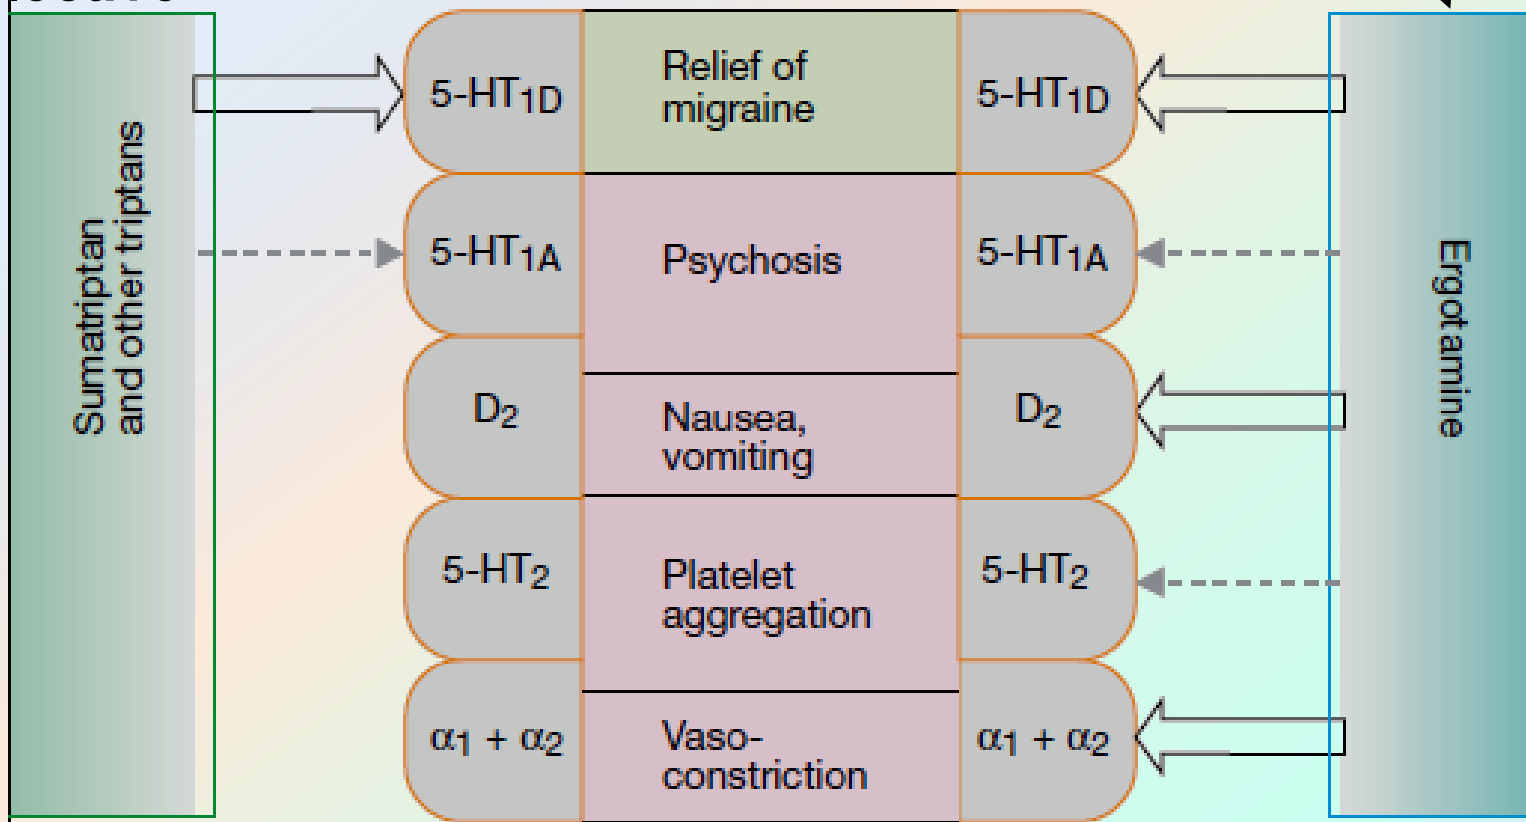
Sumatriptan and other triptans

$5\text{-}HT_{1D}$
Relief of migraine
$5\text{-}HT_{1D}$

$5\text{-}HT_{1A}$
Psychosis
$5\text{-}HT_{1A}$

$D_2$
Nausea, vomiting
$D_2$

$5\text{-}HT_2$
Platelet aggregation
$5\text{-}HT_2$

$\alpha_1 + \alpha_2$
Vaso-constriction
$\alpha_1 + \alpha_2$

Ergotamine